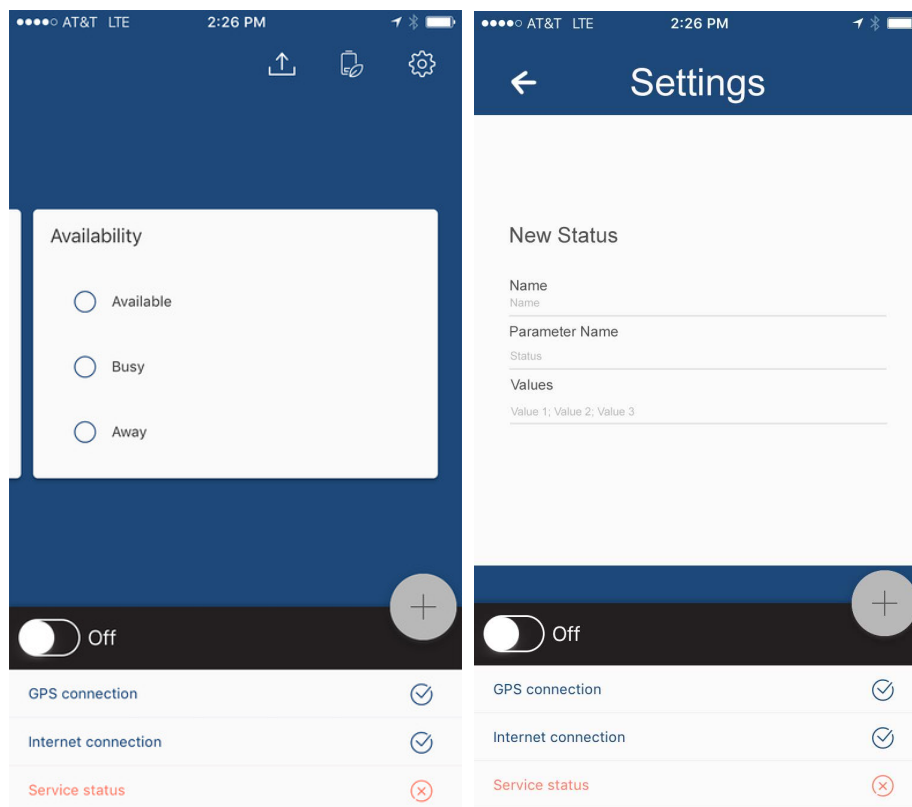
●●●●○ AT&T LTE 2:26 PM

Availability

Available

Busy

Away

+

Off

GPS connection

Internet connection

Service status

●●●●○ AT&T LTE 2:26 PM

Settings

New Status

Name

Name

Parameter Name

Status

Values

Value 1; Value 2; Value 3

+

Off

GPS connection

Internet connection

Service status